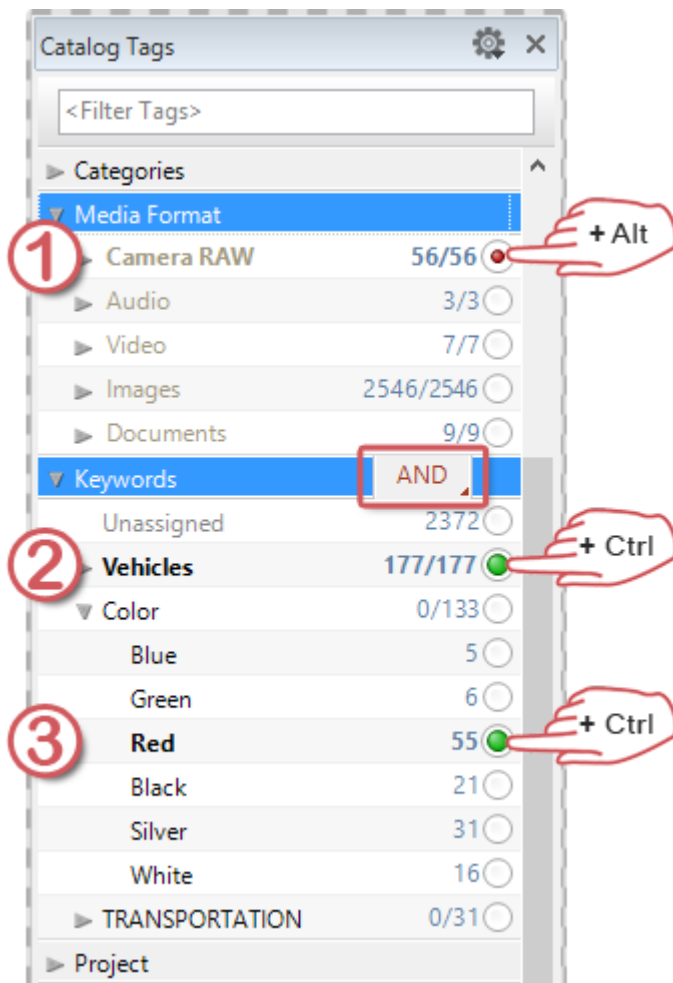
Catalog Tags

<Filter Tags>

Categories

Media Format

1

Camera RAW 56/56

+ Alt

Audio 3/3

Video 7/7

Images 2546/2546

Documents 9/9

Keywords

AND

Unassigned 2372

2

Vehicles 177/177

+ Ctrl

Color 0/133

Blue 5

Green 6

3

Red 55

+ Ctrl

Black 21

Silver 31

White 16

TRANSPORTATION 0/31

Project